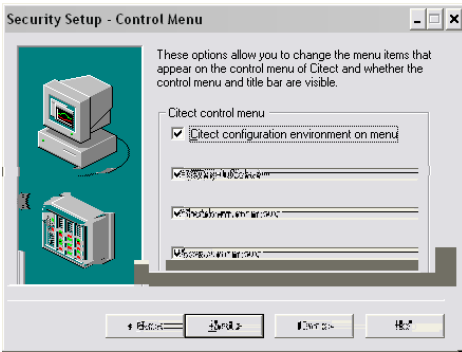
Security Setup - Control Menu

These options allow you to change the menu items that appear on the control menu of Citect and whether the control menu and title bar are visible.

Citect control menu

Citect configuration environment on menu

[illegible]

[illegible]

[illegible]

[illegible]

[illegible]

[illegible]

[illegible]